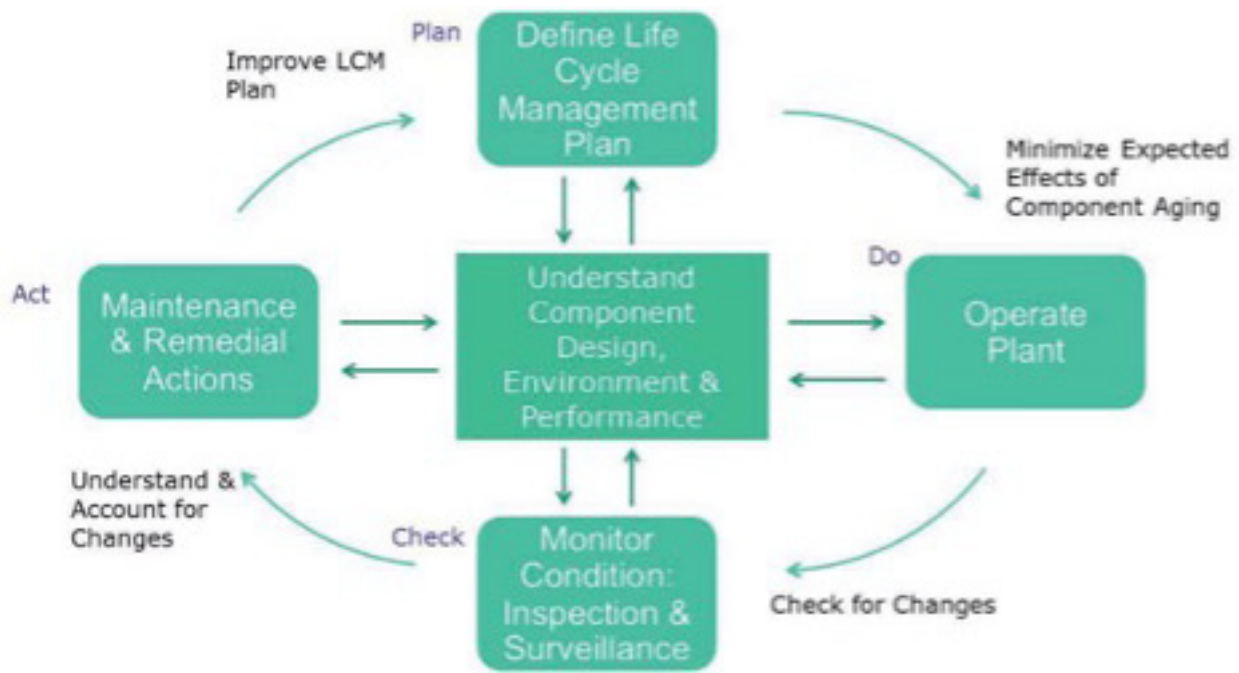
Plan

Define Life Cycle Management Plan

Improve LCM Plan

Minimize Expected Effects of Component Aging

Act

Maintenance & Remedial Actions

Understand Component Design, Environment & Performance

Do

Operate Plant

Understand & Account for Changes

Check

Monitor Condition: Inspection & Surveillance

Check for Changes